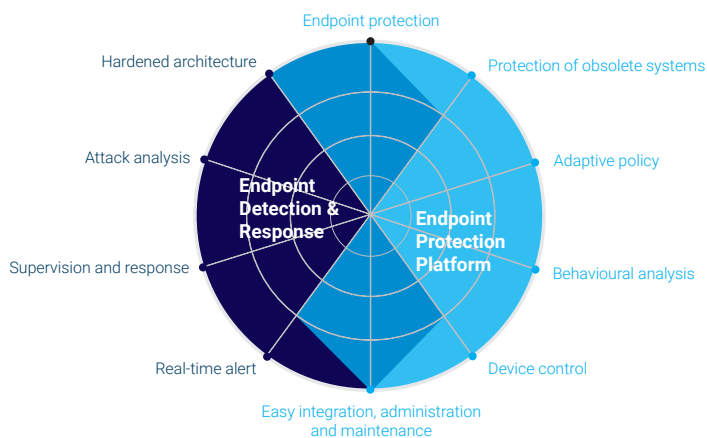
Endpoint protection

Hardened architecture

Protection of obsolete systems

Attack analysis

Adaptive policy

Endpoint Detection & Response

Endpoint Protection Platform

Supervision and response

Behavioural analysis

Real-time alert

Device control

Easy integration, administration and maintenance